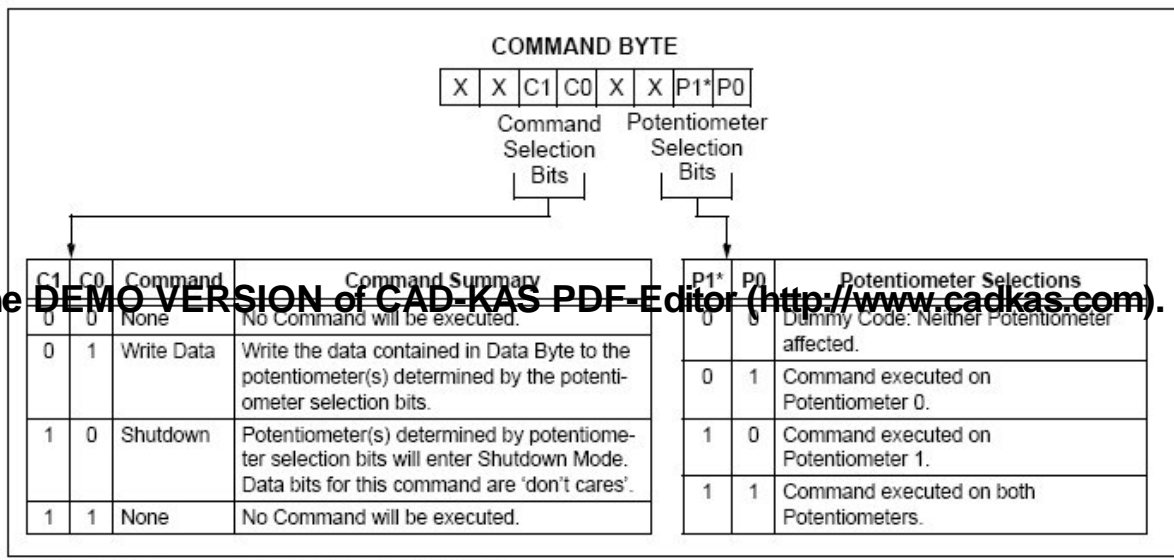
COMMAND BYTE

| X | X | C1 | C0 | X | X | P1* | P0 |
|---|---|---|---|---|---|---|---|

Command Selection Bits

Potentiometer Selection Bits

e DEMO VERSION of CAD-KAS PDF-Editor (http://www.cadkas.com).

| C1 | C0 | Command | Command Summary |
|---|---|---|---|
| 0 | 0 | None | No Command will be executed. |
| 0 | 1 | Write Data | Write the data contained in Data Byte to the potentiometer(s) determined by the potentiometer selection bits. |
| 1 | 0 | Shutdown | Potentiometer(s) determined by potentiometer selection bits will enter Shutdown Mode. Data bits for this command are 'don't cares'. |
| 1 | 1 | None | No Command will be executed. |

| P1* | P0 | Potentiometer Selections |
|---|---|---|
| 0 | 0 | Dummy Code: Neither Potentiometer affected. |
| 0 | 1 | Command executed on Potentiometer 0. |
| 1 | 0 | Command executed on Potentiometer 1. |
| 1 | 1 | Command executed on both Potentiometers. |